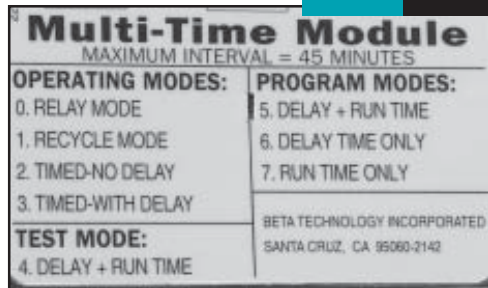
Multi-Time Module
MAXIMUM INTERVAL = 45 MINUTES

OPERATING MODES:
0. RELAY MODE
1. RECYCLE MODE
2. TIMED-NO DELAY
3. TIMED-WITH DELAY

TEST MODE:
4. DELAY + RUN TIME

PROGRAM MODES:
5. DELAY + RUN TIME
6. DELAY TIME ONLY
7. RUN TIME ONLY

BETA TECHNOLOGY INCORPORATED
SANTA CRUZ, CA 95060-2142